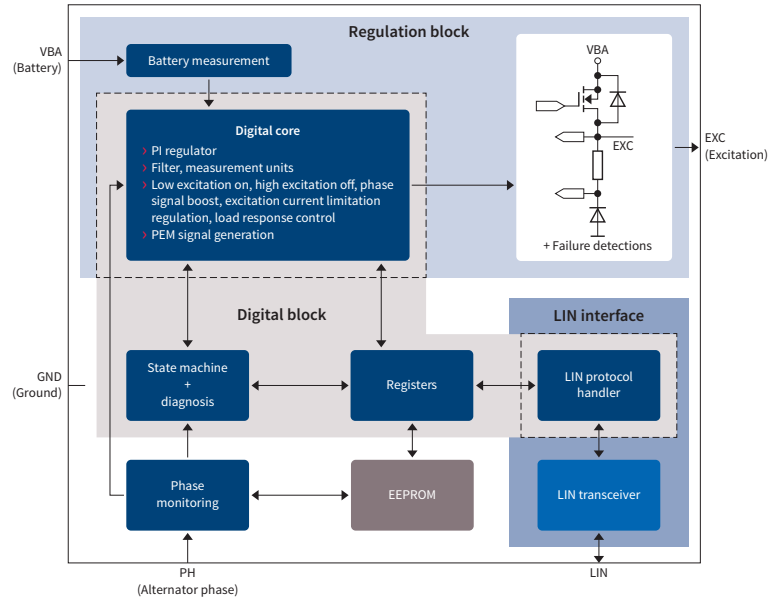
Regulation block

VBA
(Battery)

Battery measurement

Digital core
› PI regulator
› Filter, measurement units
› Low excitation on, high excitation off, phase signal boost, excitation current limitation regulation, load response control
› PEM signal generation

VBA

EXC

+ Failure detections

EXC
(Excitation)

Digital block

LIN interface

GND
(Ground)

State machine
+
diagnosis

Registers

LIN protocol handler

Phase monitoring

EEPROM

LIN transceiver

PH
(Alternator phase)

LIN